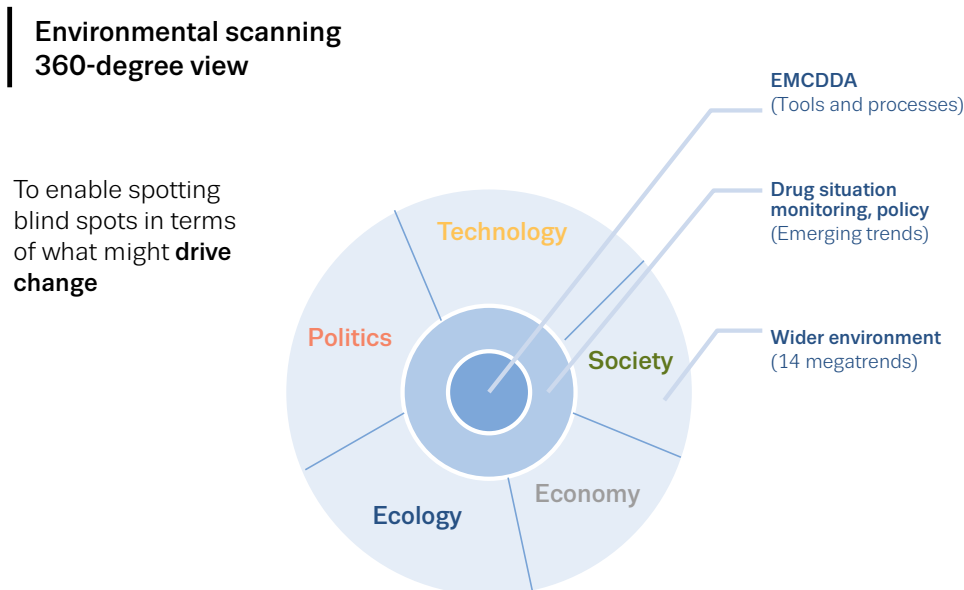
Environmental scanning
360-degree view

To enable spotting blind spots in terms of what might **drive change**

Technology

Politics

Society

Ecology

Economy

EMCDDA
(Tools and processes)

Drug situation monitoring, policy
(Emerging trends)

Wider environment
(14 megatrends)